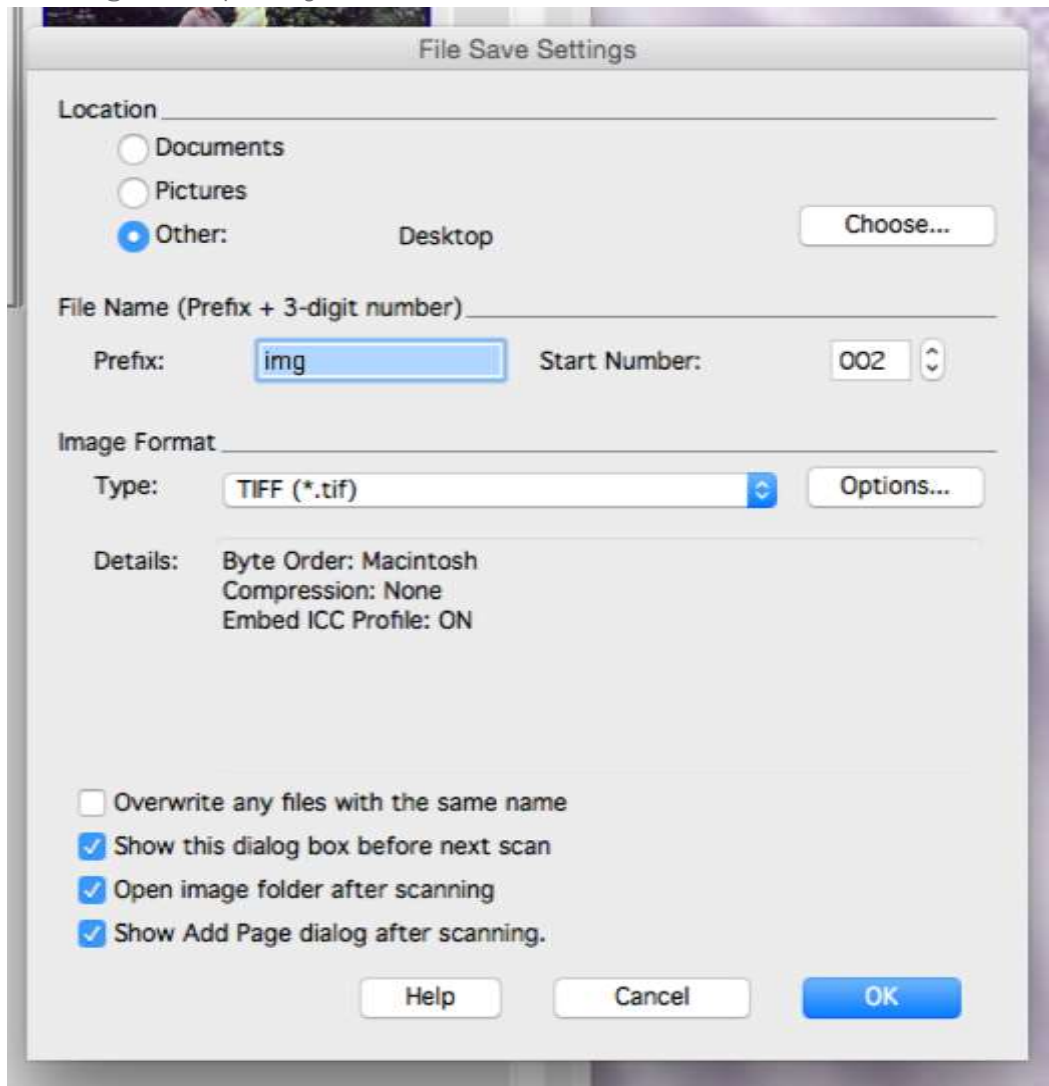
File Save Settings

Location

Documents

Pictures

Other: Desktop

Choose...

File Name (Prefix + 3-digit number)

Prefix: img

Start Number: 002

Image Format

Type: TIFF (*.tif)

Options...

Details: Byte Order: Macintosh
Compression: None
Embed ICC Profile: ON

Overwrite any files with the same name

Show this dialog box before next scan

Open image folder after scanning

Show Add Page dialog after scanning.

Help

Cancel

OK